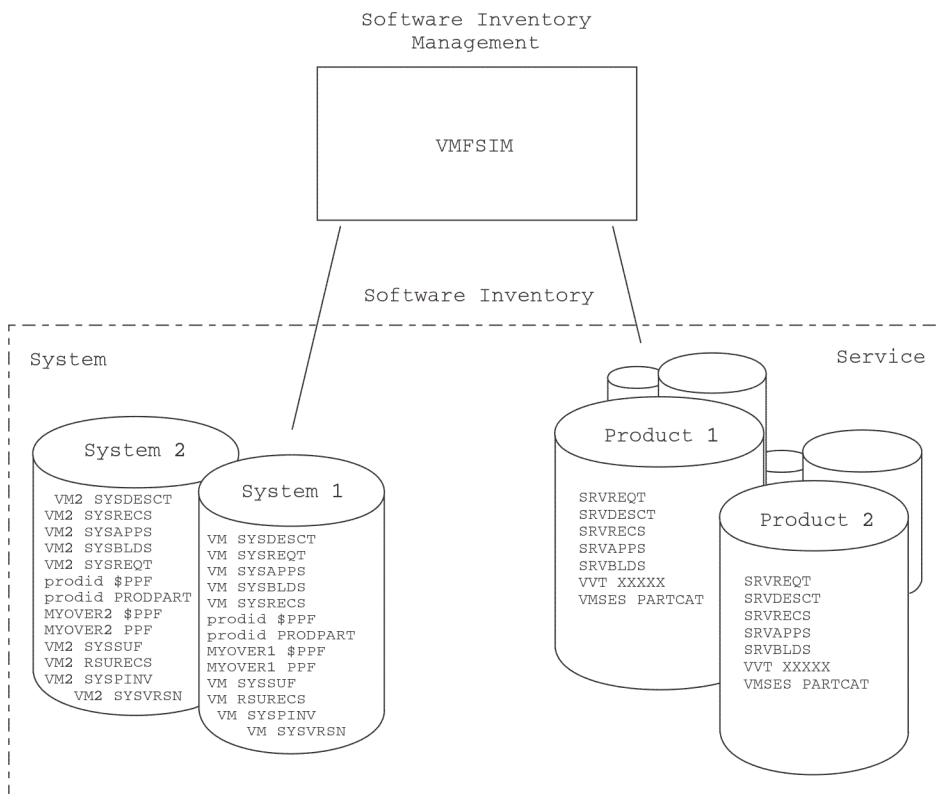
Software Inventory Management

VMFSIM

Software Inventory

System

Service

System 2

VM2 SYSDESCT
VM2 SYSRECS
VM2 SYSAPPS
VM2 SYSBLDS
VM2 SYSREQT
prodid $PPF
prodid PRODPART
MYOVER2 $PPF
MYOVER2 PPF
VM2 SYSSUF
VM2 RSURECS
VM2 SYSPINV
VM2 SYSVRSN

System 1

VM SYSDESCT
VM SYSREQT
VM SYSAPPS
VM SYSBLDS
VM SYSRECS
prodid $PPF
prodid PRODPART
MYOVER1 $PPF
MYOVER1 PPF
VM SYSSUF
VM RSURECS
VM SYSPINV
VM SYSVRSN

Product 1

SRVREQT
SRVDESCT
SRVRECS
SRVAPPS
SRVBLDS
VVT XXXXX
VMSES PARTCAT

Product 2

SRVREQT
SRVDESCT
SRVRECS
SRVAPPS
SRVBLDS
VVT XXXXX
VMSES PARTCAT